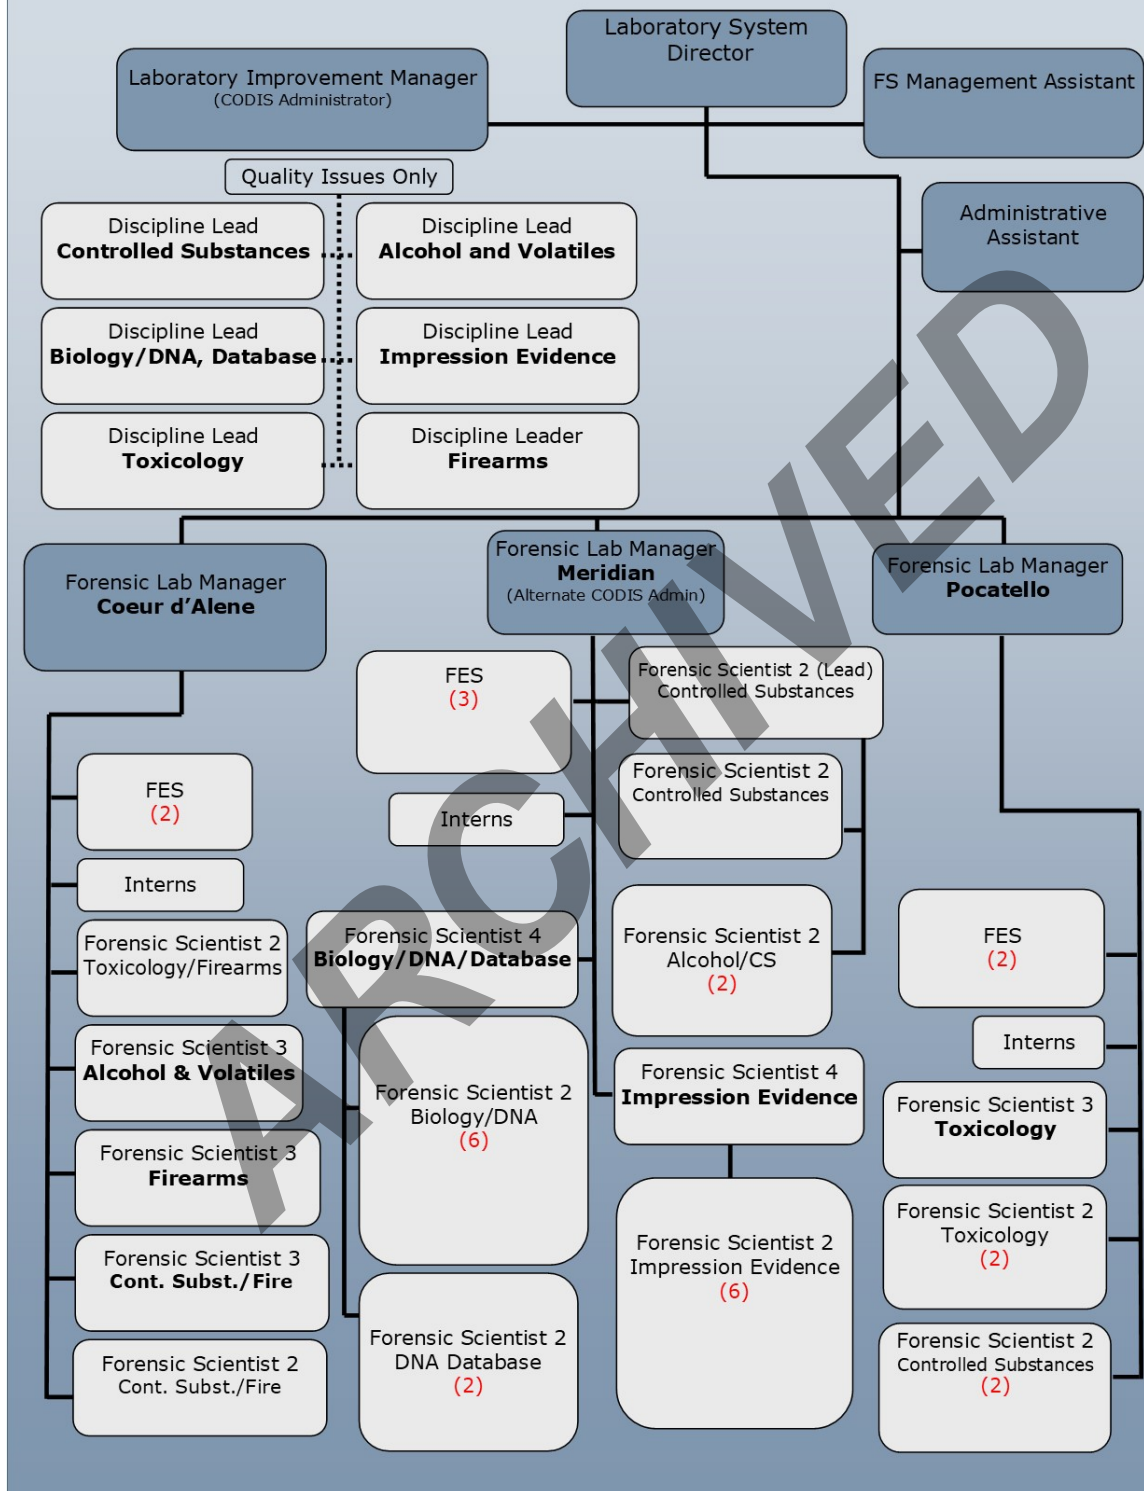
Laboratory System Director

Laboratory Improvement Manager
(CODIS Administrator)

FS Management Assistant

Quality Issues Only

Administrative Assistant

Discipline Lead
Controlled Substances

Discipline Lead
Alcohol and Volatiles

Discipline Lead
Biology/DNA, Database

Discipline Lead
Impression Evidence

Discipline Lead
Toxicology

Discipline Leader
Firearms

Forensic Lab Manager
Coeur d'Alene

Forensic Lab Manager
Meridian
(Alternate CODIS Admin)

Forensic Lab Manager
Pocatello

FES
(3)

Forensic Scientist 2 (Lead)
Controlled Substances

FES
(2)

Interns

Forensic Scientist 2
Controlled Substances

Interns

Forensic Scientist 2
Toxicology/Firearms

Forensic Scientist 4
Biology/DNA/Database

Forensic Scientist 2
Alcohol/CS
(2)

FES
(2)

Interns

Forensic Scientist 3
Alcohol & Volatiles

Forensic Scientist 2
Biology/DNA
(6)

Forensic Scientist 4
Impression Evidence

Forensic Scientist 3
Toxicology

Forensic Scientist 3
Firearms

Forensic Scientist 2
Impression Evidence
(6)

Forensic Scientist 2
Toxicology
(2)

Forensic Scientist 3
Cont. Subst./Fire

Forensic Scientist 2
Cont. Subst./Fire

Forensic Scientist 2
DNA Database
(2)

Forensic Scientist 2
Controlled Substances
(2)

ARCHIVED